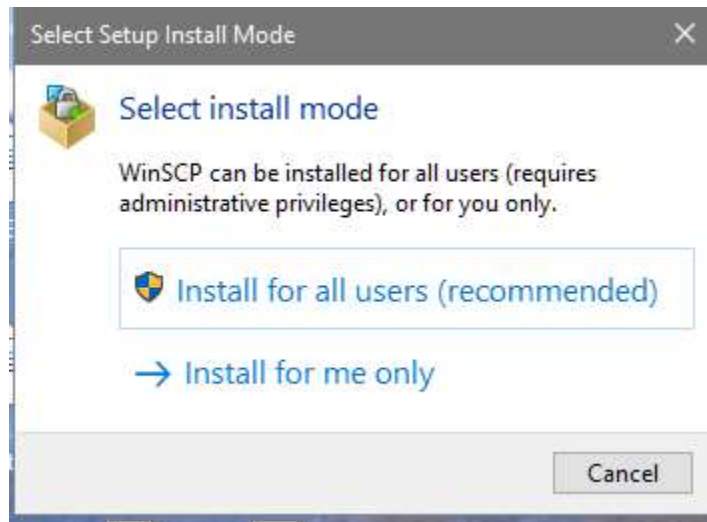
Select Setup Install Mode

×

Select install mode

WinSCP can be installed for all users (requires administrative privileges), or for you only.

Install for all users (recommended)

→ Install for me only

Cancel